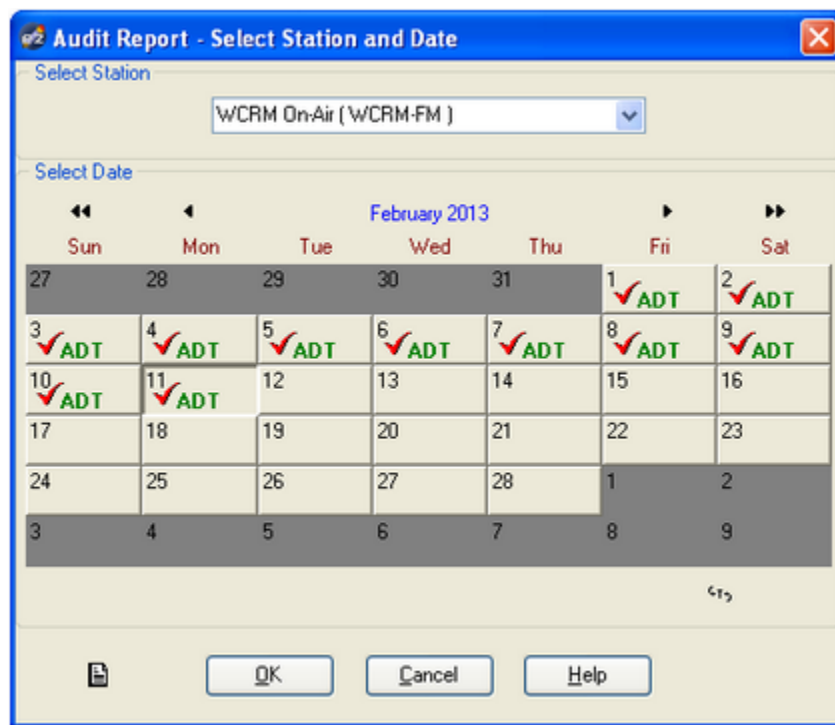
Audit Report - Select Station and Date

Select Station

WCRM On-Air ( WCRM-FM )

Select Date

◀◀ ◀ February 2013 ▶ ▶▶

| Sun | Mon | Tue | Wed | Thu | Fri | Sat |
|---|---|---|---|---|---|---|
| 27 | 28 | 29 | 30 | 31 | 1 ADT | 2 ADT |
| 3 ADT | 4 ADT | 5 ADT | 6 ADT | 7 ADT | 8 ADT | 9 ADT |
| 10 ADT | 11 ADT | 12 | 13 | 14 | 15 | 16 |
| 17 | 18 | 19 | 20 | 21 | 22 | 23 |
| 24 | 25 | 26 | 27 | 28 | 1 | 2 |
| 3 | 4 | 5 | 6 | 7 | 8 | 9 |

OK Cancel Help